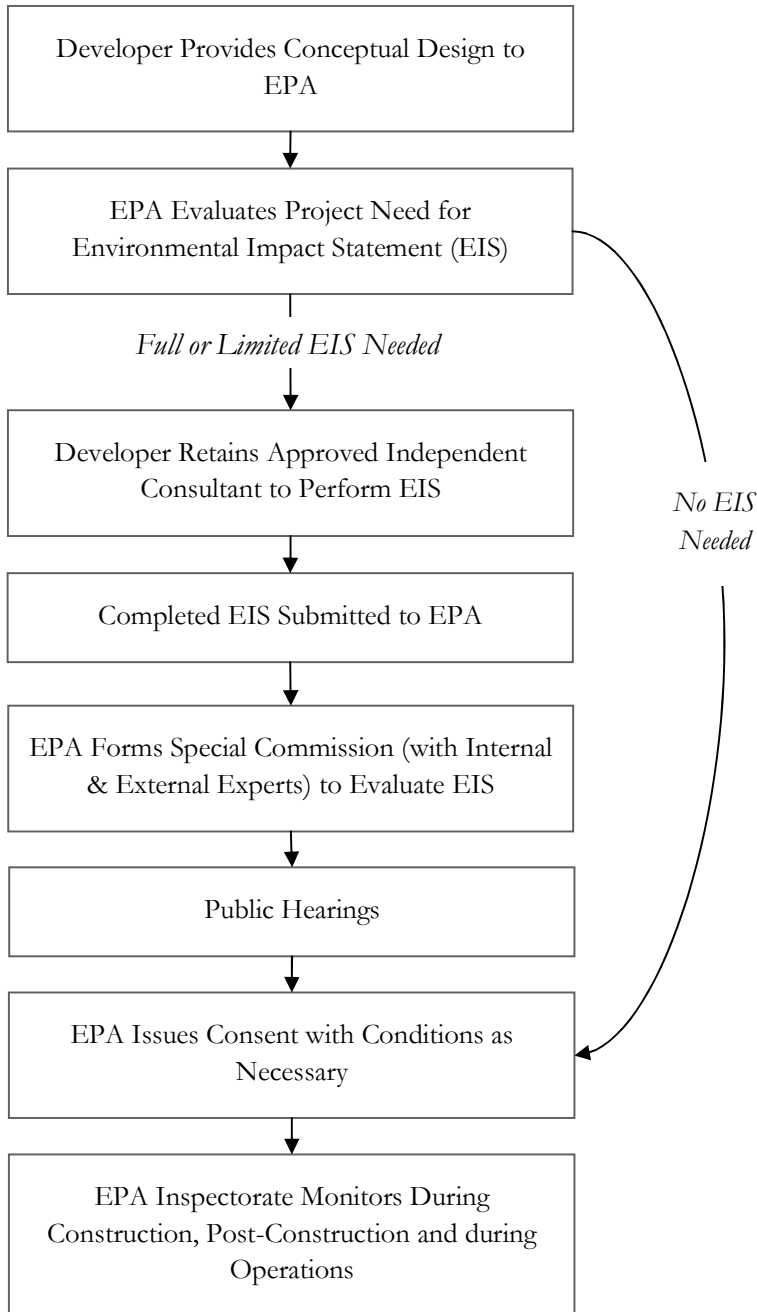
Developer Provides Conceptual Design to EPA

EPA Evaluates Project Need for Environmental Impact Statement (EIS)

Full or Limited EIS Needed

No EIS Needed

Developer Retains Approved Independent Consultant to Perform EIS

Completed EIS Submitted to EPA

EPA Forms Special Commission (with Internal & External Experts) to Evaluate EIS

Public Hearings

EPA Issues Consent with Conditions as Necessary

EPA Inspectorate Monitors During Construction, Post-Construction and during Operations